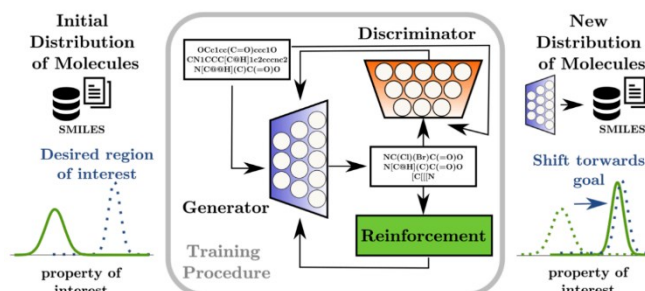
Initial Distribution of Molecules

SMILES

Desired region of interest

property of interest

OCc1cc(C=O)ccc1O
CN1CCC[C@H]1c2cccnc2
N[C@@H](C)C(=O)O

Discriminator

Generator

NC(Cl)(Br)C(=O)O
N[C@H](C)C(=O)O
[C][[]N

Reinforcement

Training Procedure

New Distribution of Molecules

SMILES

Shift torwards goal

property of interest